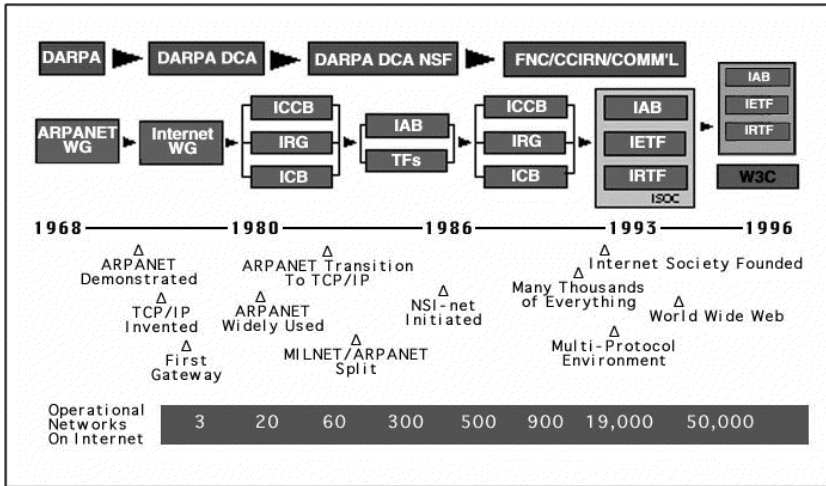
DARPA
DARPA DCA
DARPA DCA NSF
FNC/CCIRN/COMM'L

ARPANET WG
Internet WG
ICCB
IRG
ICB
IAB
TFs
ICCB
IRG
ICB
IAB
IETF
IRTF
ISOC
IAB
IETF
IRTF
W3C

1968
1980
1986
1993
1996

Δ ARPANET Demonstrated
Δ TCP/IP Invented
Δ First Gateway
Δ ARPANET Transition To TCP/IP
Δ ARPANET Widely Used
Δ MILNET/ARPANET Split
Δ NSI-net Initiated
Δ Internet Society Founded
Δ Many Thousands of Everything
Δ Multi-Protocol Environment
Δ World Wide Web

Operational Networks On Internet
3
20
60
300
500
900
19,000
50,000